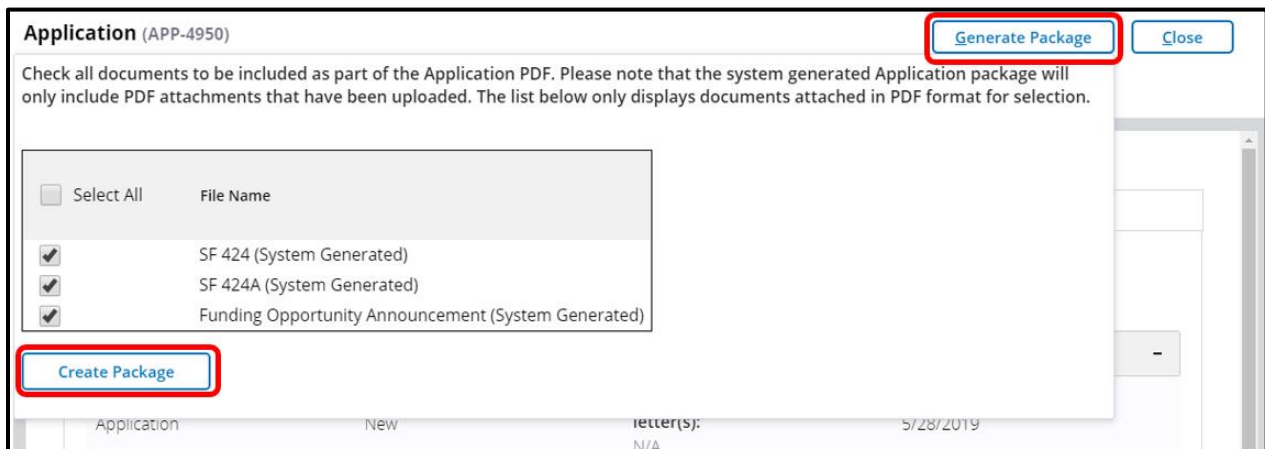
Application (APP-4950)

Generate Package

Close

Check all documents to be included as part of the Application PDF. Please note that the system generated Application package will only include PDF attachments that have been uploaded. The list below only displays documents attached in PDF format for selection.

| Select All | File Name |
|---|---|
| ✔ | SF 424 (System Generated) |
| ✔ | SF 424A (System Generated) |
| ✔ | Funding Opportunity Announcement (System Generated) |

Create Package

-

Application New letter(s): 5/28/2019

N/A